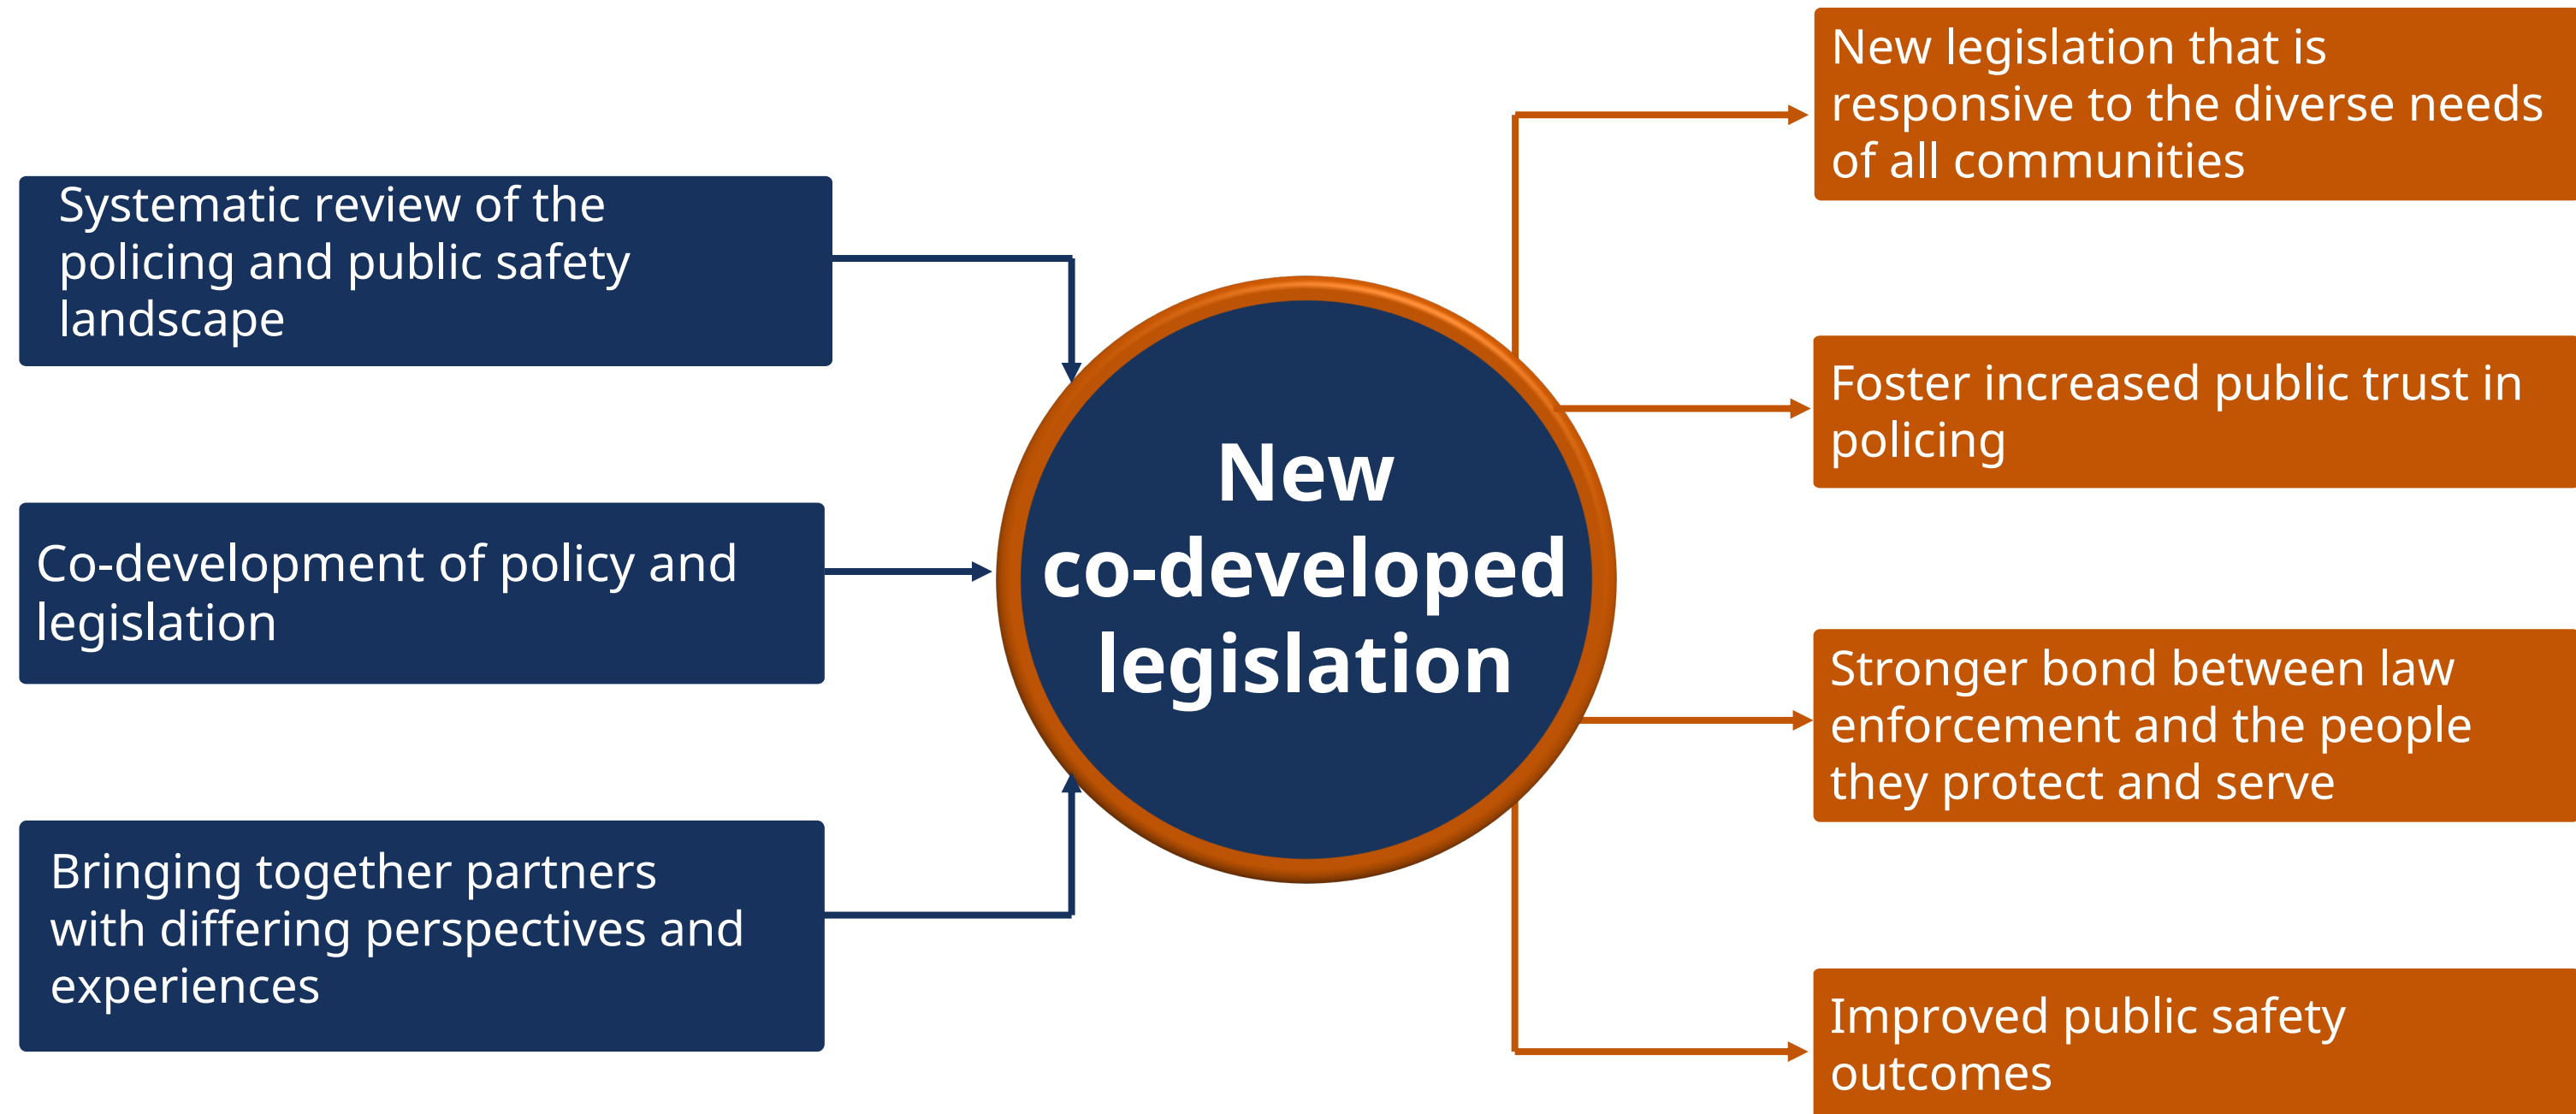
Systematic review of the policing and public safety landscape

Co-development of policy and legislation

Bringing together partners with differing perspectives and experiences

New co-developed legislation

New legislation that is responsive to the diverse needs of all communities

Foster increased public trust in policing

Stronger bond between law enforcement and the people they protect and serve

Improved public safety outcomes